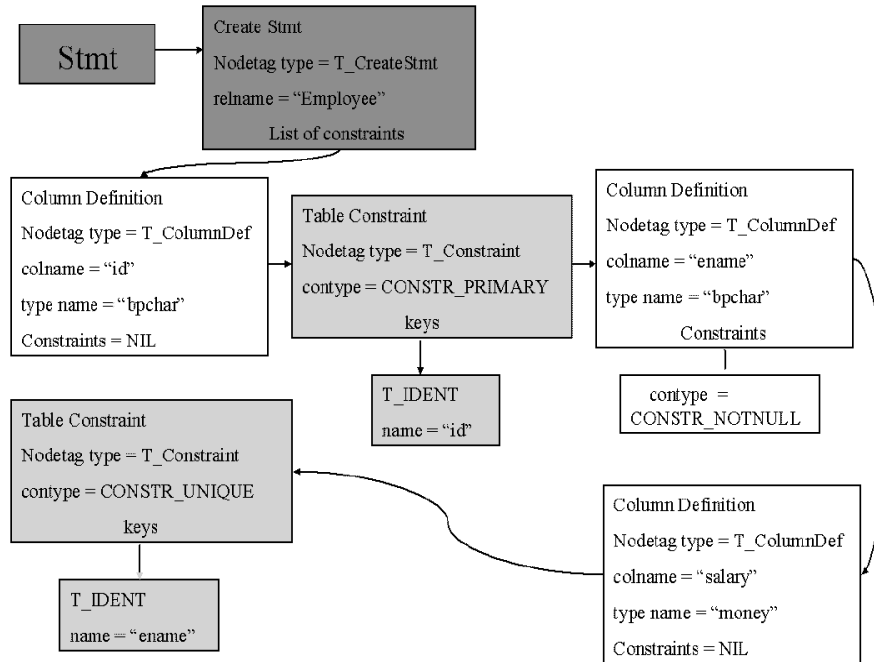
Stmt

Create Stmt
Nodetag type = T_CreateStmt
relname = “Employee”
List of constraints

Column Definition
Nodetag type = T_ColumnDef
colname = “id”
type name = “bpchar”
Constraints = NIL

Table Constraint
Nodetag type = T_Constraint
contype = CONSTR_PRIMARY
keys

T_IDENT
name = “id”

Column Definition
Nodetag type = T_ColumnDef
colname = “ename”
type name = “bpchar”
Constraints

contype = CONSTR_NOTNULL

Table Constraint
Nodetag type = T_Constraint
contype = CONSTR_UNIQUE
keys

T_IDENT
name = “ename”

Column Definition
Nodetag type = T_ColumnDef
colname = “salary”
type name = “money”
Constraints = NIL